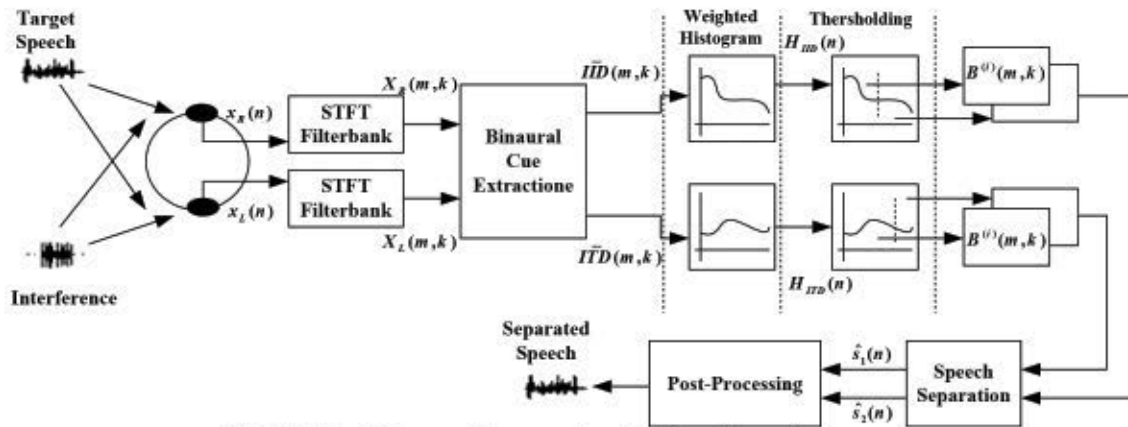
Target Speech

Interference

$x_R(n)$

$x_L(n)$

$X_R(m,k)$

STFT Filterbank

STFT Filterbank

$X_L(m,k)$

Binaural Cue Extractione

$I\tilde{I}D(m,k)$

$I\tilde{T}D(m,k)$

Weighted Histogram

Thersholding

$H_{IID}(n)$

$H_{ITD}(n)$

$B^{(i)}(m,k)$

$B^{(i)}(m,k)$

Separated Speech

Post-Processing

$\hat{s}_1(n)$

$\hat{s}_2(n)$

Speech Separation